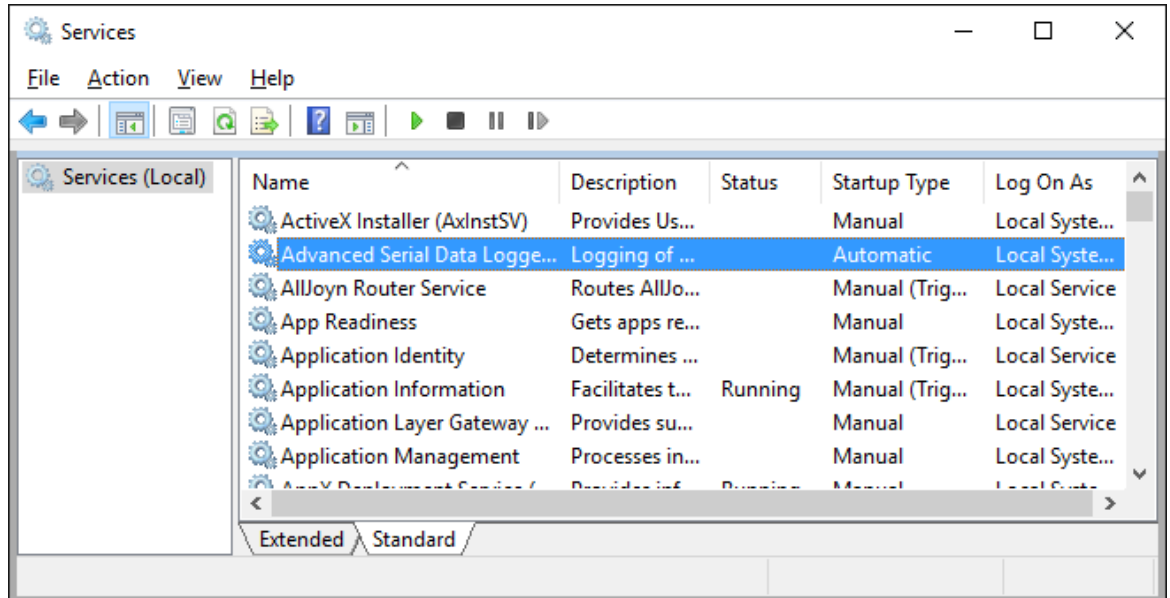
Services

File Action View Help

Services (Local)

| Name | Description | Status | Startup Type | Log On As |
|---|---|---|---|---|
| ActiveX Installer (AxInstSV) | Provides Us... | | Manual | Local Syste... |
| Advanced Serial Data Logge... | Logging of ... | | Automatic | Local Syste... |
| AllJoyn Router Service | Routes AllJo... | | Manual (Trig... | Local Service |
| App Readiness | Gets apps re... | | Manual | Local Syste... |
| Application Identity | Determines ... | | Manual (Trig... | Local Service |
| Application Information | Facilitates t... | Running | Manual (Trig... | Local Syste... |
| Application Layer Gateway ... | Provides su... | | Manual | Local Service |
| Application Management | Processes in... | | Manual | Local Syste... |
| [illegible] | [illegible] | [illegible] | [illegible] | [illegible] |

Extended Standard